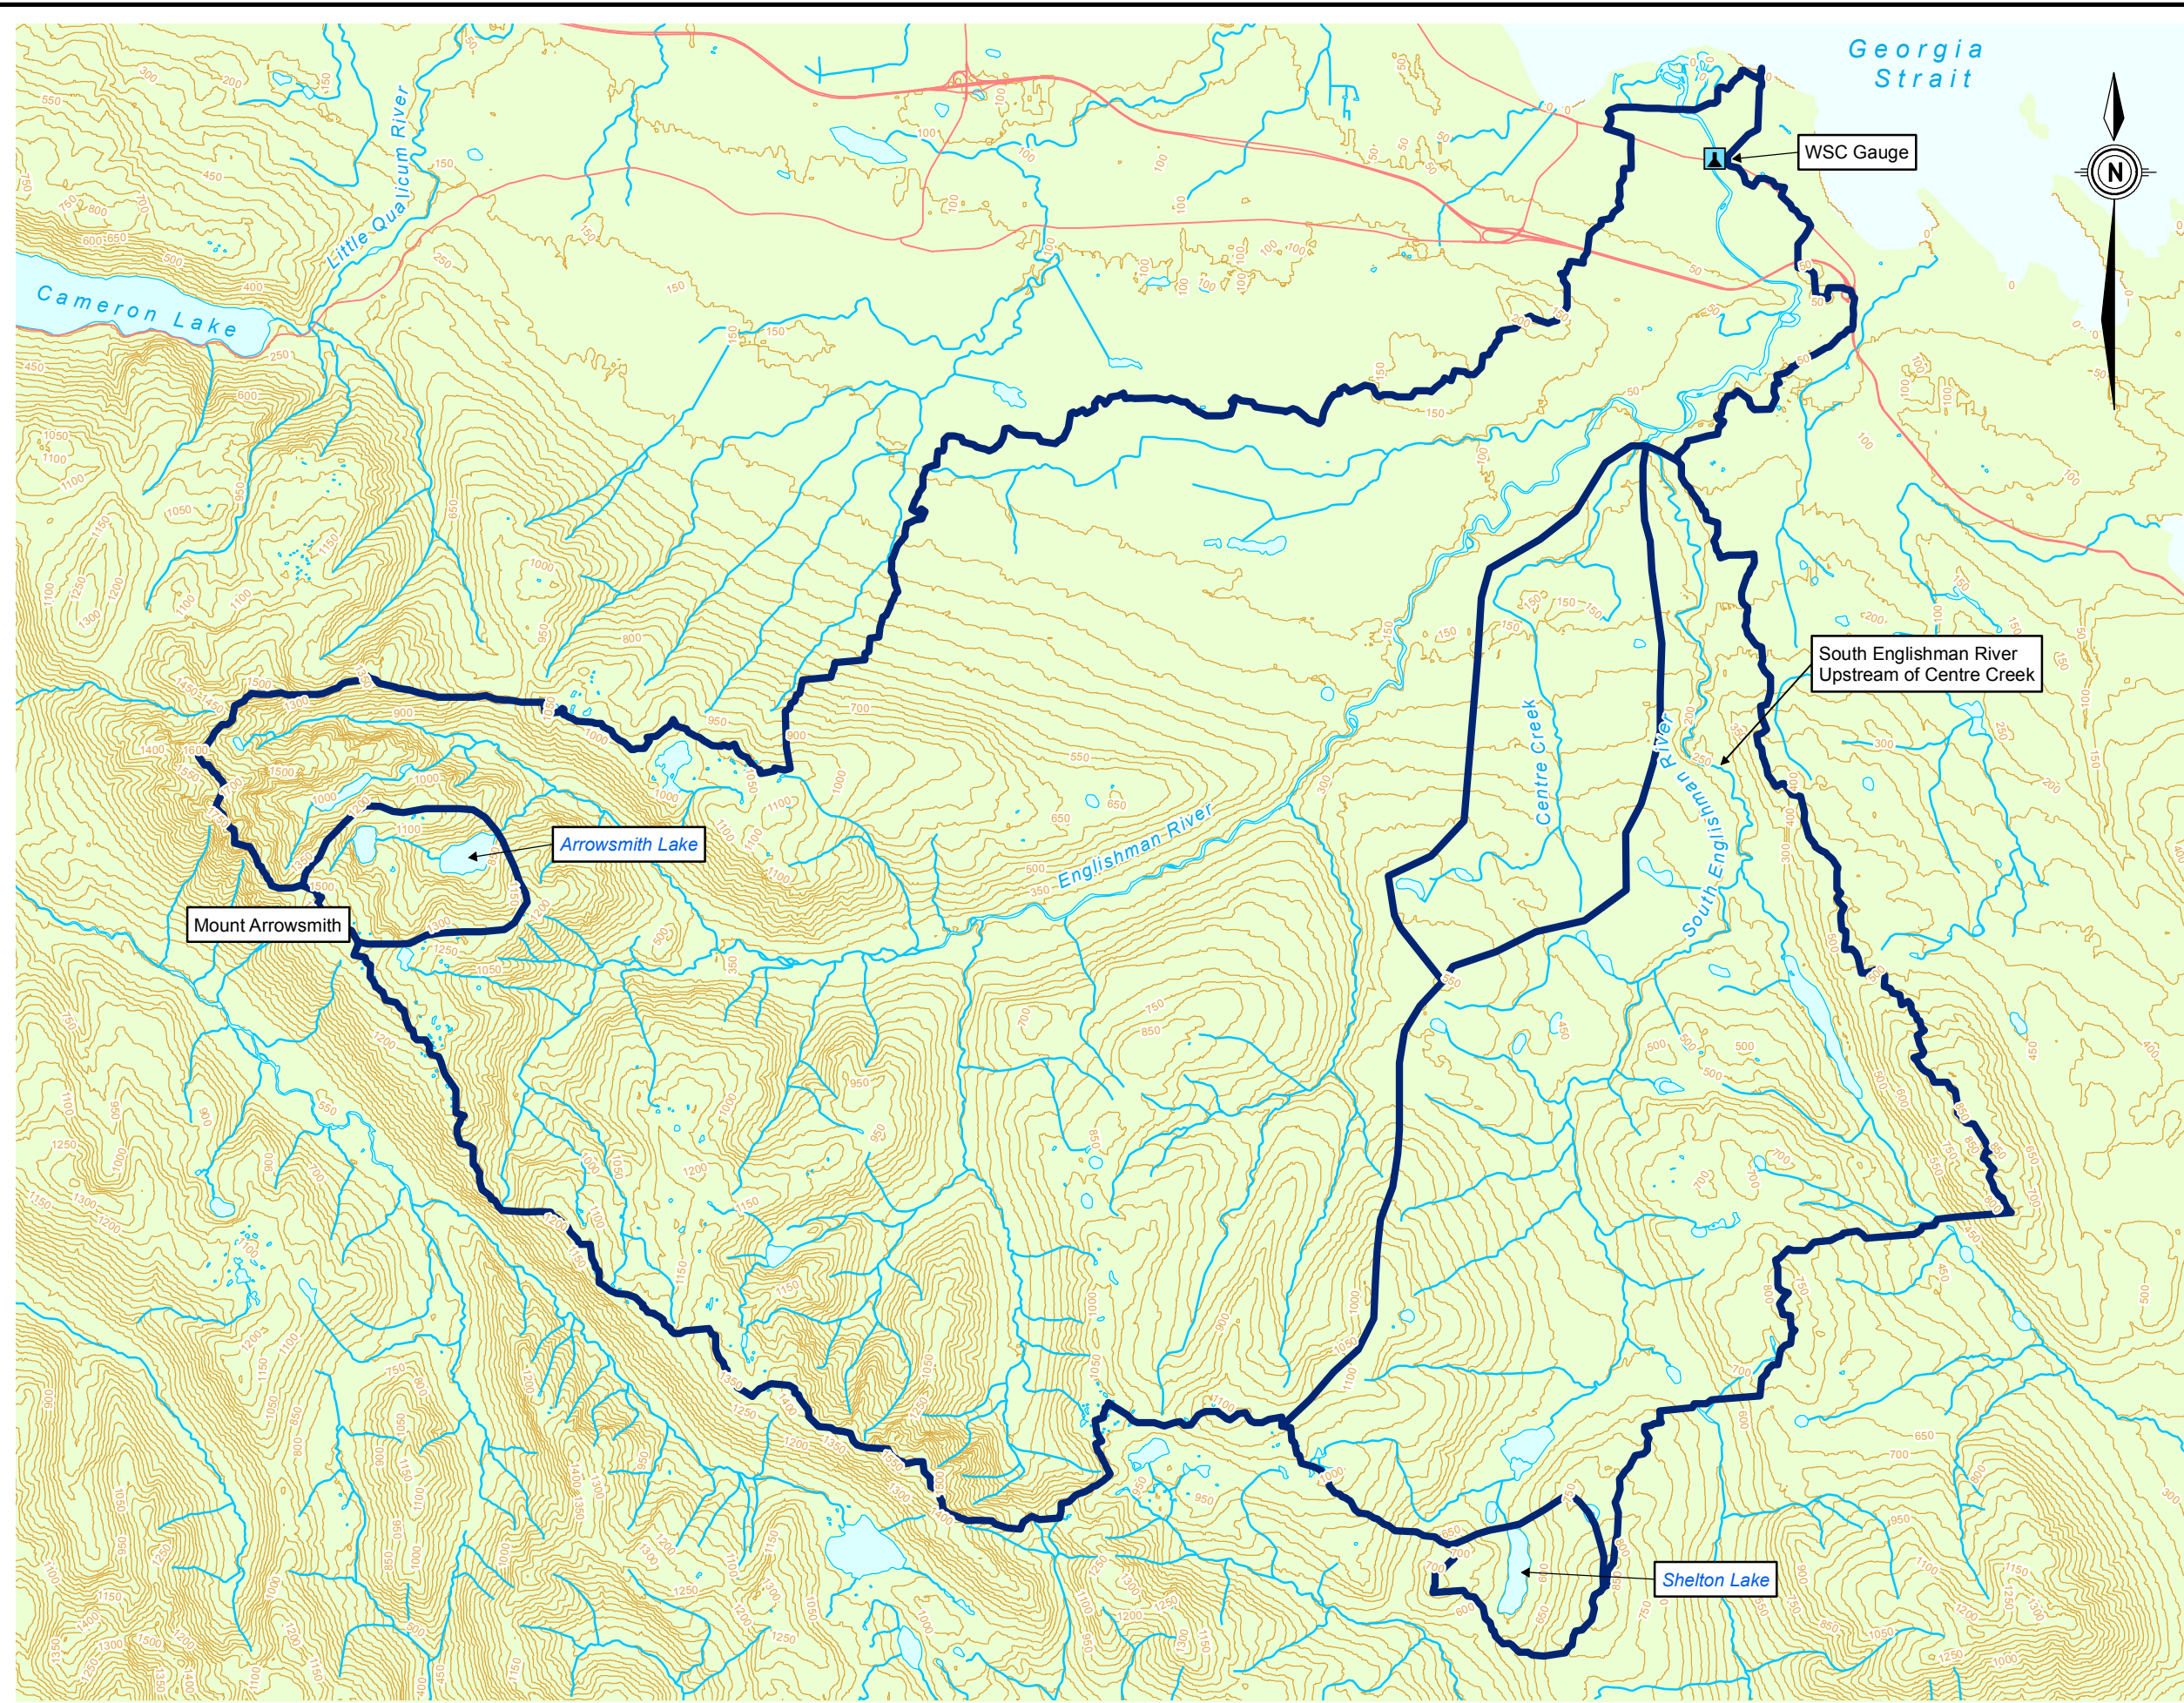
Georgia Strait

WSC Gauge

N

Little Qualicum River

Cameron Lake

South Englishman River Upstream of Centre Creek

Centre Creek

South Englishman River

Englishman River

Arrowsmith Lake

Mount Arrowsmith

Shelton Lake